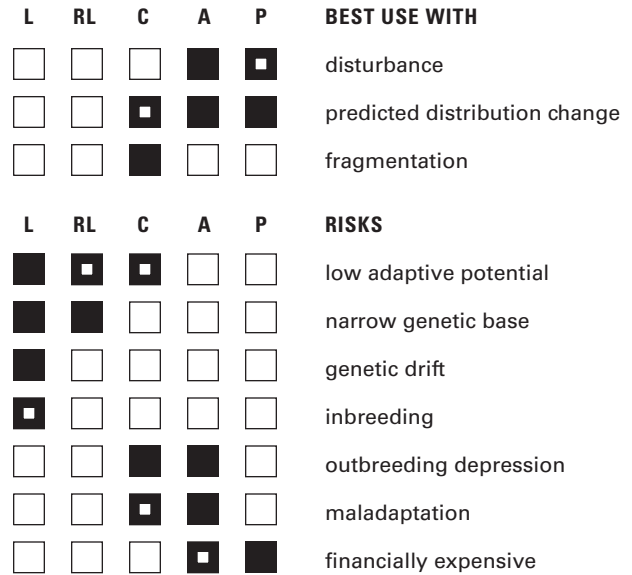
| L | RL | C | A | P | BEST USE WITH |
|---|---|---|---|---|---|
| | | | | | disturbance |
| | | | | | predicted distribution change |
| | | | | | fragmentation |

| L | RL | C | A | P | RISKS |
|---|---|---|---|---|---|
| | | | | | low adaptive potential |
| | | | | | narrow genetic base |
| | | | | | genetic drift |
| | | | | | inbreeding |
| | | | | | outbreeding depression |
| | | | | | maladaptation |
| | | | | | financially expensive |